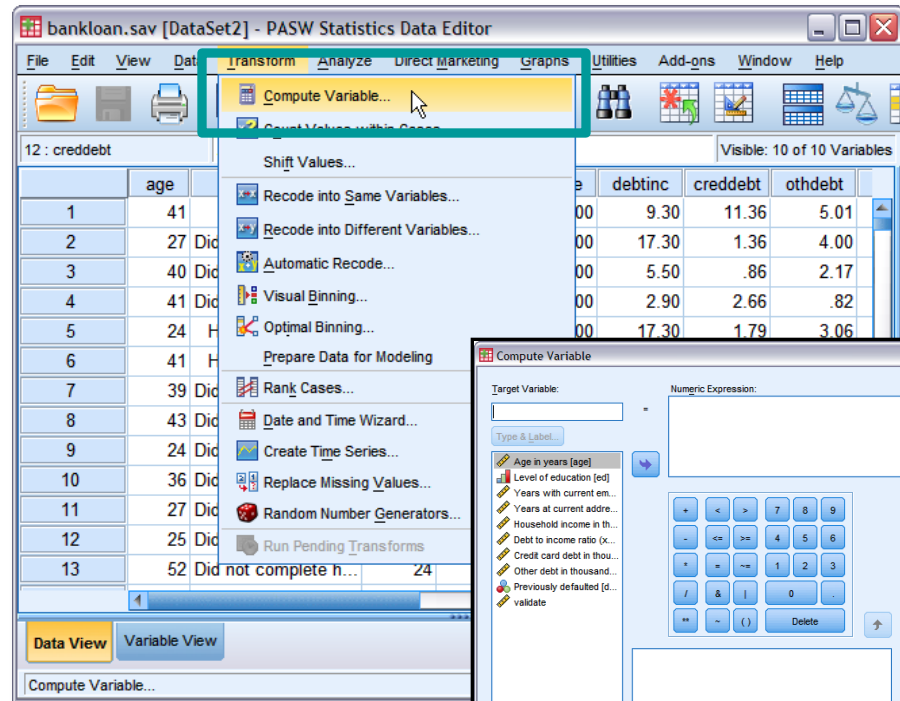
bankloan.sav [DataSet2] - PASW Statistics Data Editor

File Edit View Data Transform Analyze Direct Marketing Graphs Utilities Add-ons Window Help

12 : creddebt

Visible: 10 of 10 Variables

Compute Variable...
Count Values within Cases...
Shift Values...
Recode into Same Variables...
Recode into Different Variables...
Automatic Recode...
Visual Binning...
Optimal Binning...
Prepare Data for Modeling
Rank Cases...
Date and Time Wizard...
Create Time Series...
Replace Missing Values...
Random Number Generators...
Run Pending Transforms

| | age | | | debtinc | creddebt | othdebt |
|---|---|---|---|---|---|---|
| 1 | 41 | | 00 | 9.30 | 11.36 | 5.01 |
| 2 | 27 | Did | 00 | 17.30 | 1.36 | 4.00 |
| 3 | 40 | Did | 00 | 5.50 | .86 | 2.17 |
| 4 | 41 | Did | 00 | 2.90 | 2.66 | .82 |
| 5 | 24 | H | 00 | 17.30 | 1.79 | 3.06 |
| 6 | 41 | H | | | | |
| 7 | 39 | Did | | | | |
| 8 | 43 | Did | | | | |
| 9 | 24 | Did | | | | |
| 10 | 36 | Did | | | | |
| 11 | 27 | Did | | | | |
| 12 | 25 | Did | | | | |
| 13 | 52 | Did not complete h... | 24 | | | |

Data View Variable View

Compute Variable...

Compute Variable

Target Variable:

=

Numeric Expression:

Type & Label...

Age in years [age]
Level of education [ed]
Years with current em...
Years at current addre...
Household income in th...
Debt to income ratio (x...
Credit card debt in thou...
Other debt in thousand...
Previously defaulted [d...
validate

+ < > 7 8 9
- <= >= 4 5 6
* = ~= 1 2 3
/ & | 0 .
** ~ ( ) Delete